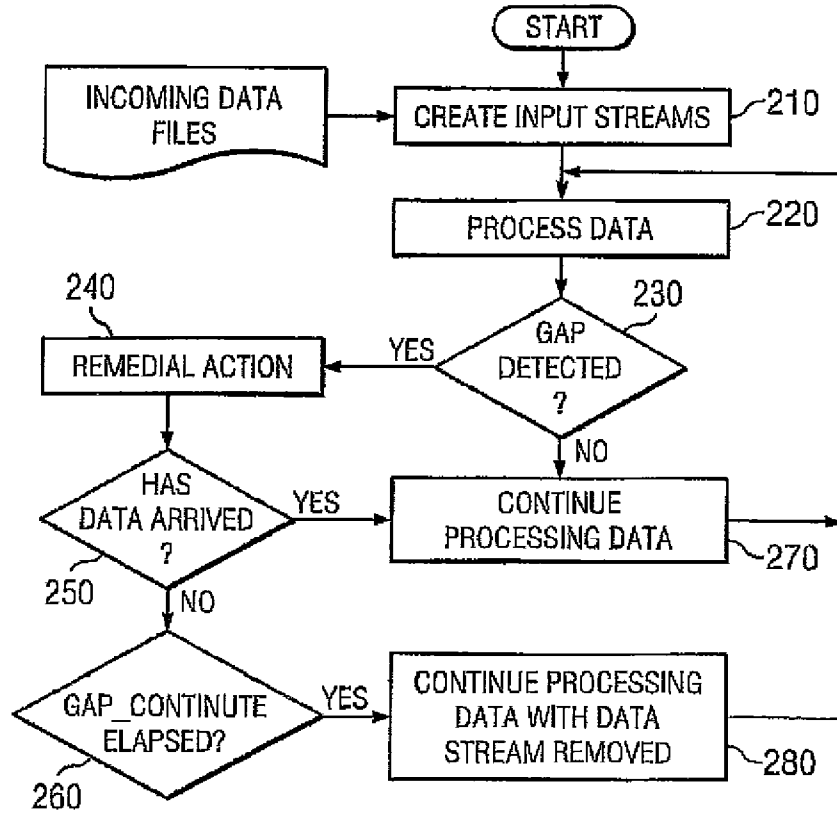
START

INCOMING DATA FILES

CREATE INPUT STREAMS

210

PROCESS DATA

220

240

230

REMEDIAL ACTION

YES

GAP DETECTED ?

NO

HAS DATA ARRIVED ?

YES

CONTINUE PROCESSING DATA

270

250

NO

GAP_CONTINUTE ELAPSED?

YES

CONTINUE PROCESSING DATA WITH DATA STREAM REMOVED

280

260